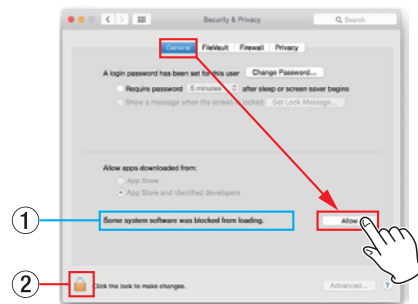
Security & Privacy

General FileVault Firewall Privacy

A login password has been set for this user Change Password...

Require password 5 minutes after sleep or screen saver begins

Show a message when the screen is locked Set Lock Message...

Allow apps downloaded from:

App Store

App Store and identified developers

①

Some system software was blocked from loading.

Allow

②

Click the lock to make changes.

Advanced...

?